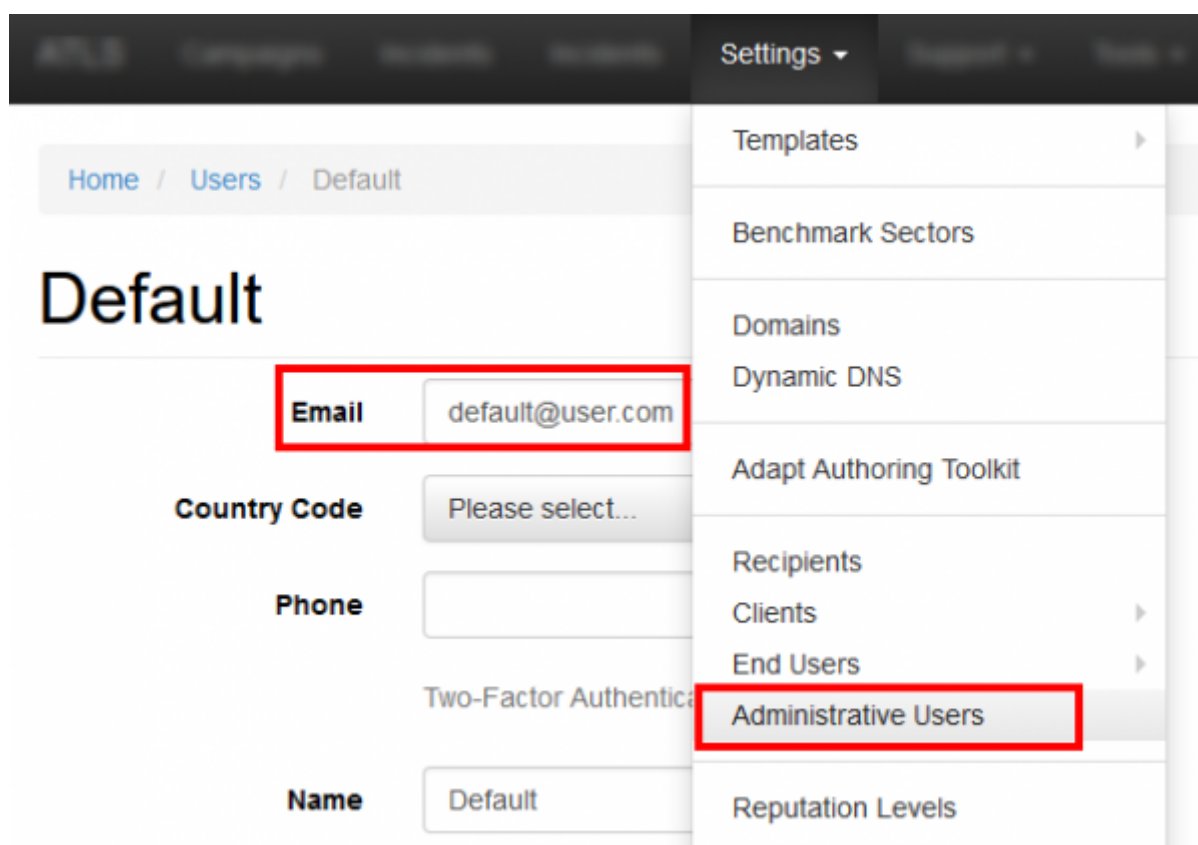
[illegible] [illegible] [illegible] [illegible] Settings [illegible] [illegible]

Home / Users / Default

Default

Email default@user.com

Country Code Please select...

Phone

Two-Factor Authentica

Name Default

Templates

Benchmark Sectors

Domains
Dynamic DNS

Adapt Authoring Toolkit

Recipients
Clients
End Users
Administrative Users

Reputation Levels